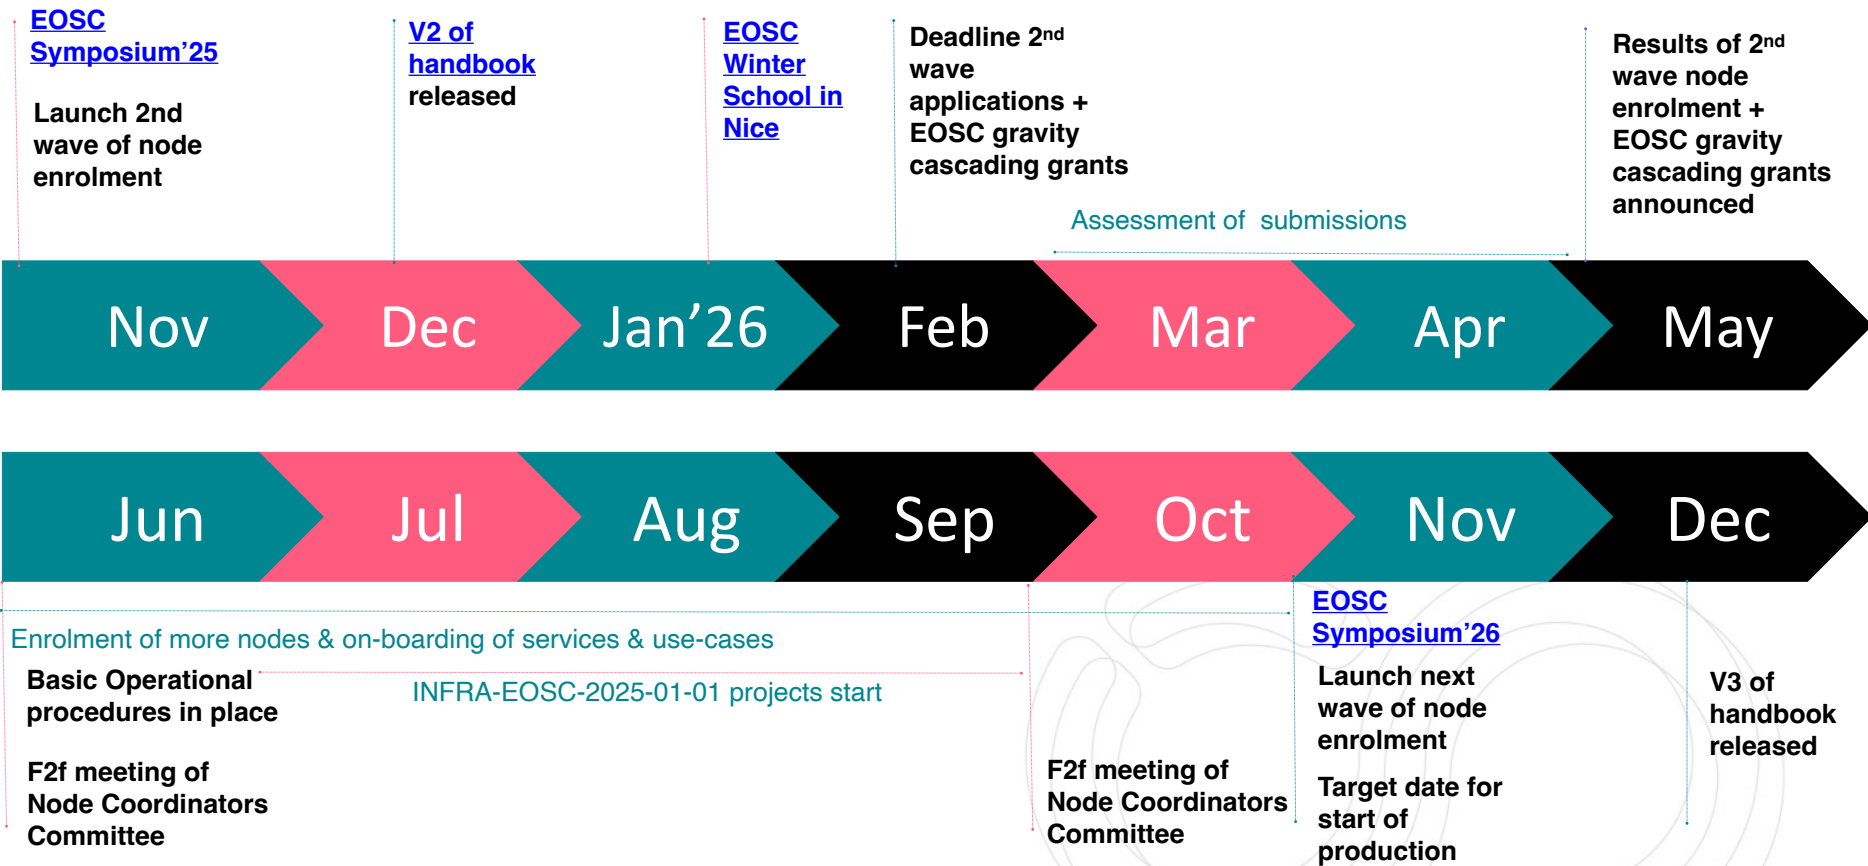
EOSC Symposium'25

Launch 2nd wave of node enrolment

V2 of handbook released

EOSC Winter School in Nice

Deadline 2$^{nd}$ wave applications + EOSC gravity cascading grants

Assessment of submissions

Results of 2$^{nd}$ wave node enrolment + EOSC gravity cascading grants announced

Nov

Dec

Jan'26

Feb

Mar

Apr

May

Jun

Jul

Aug

Sep

Oct

Nov

Dec

Enrolment of more nodes & on-boarding of services & use-cases

Basic Operational procedures in place

INFRA-EOSC-2025-01-01 projects start

F2f meeting of Node Coordinators Committee

F2f meeting of Node Coordinators Committee

EOSC Symposium'26

Launch next wave of node enrolment

Target date for start of production

V3 of handbook released